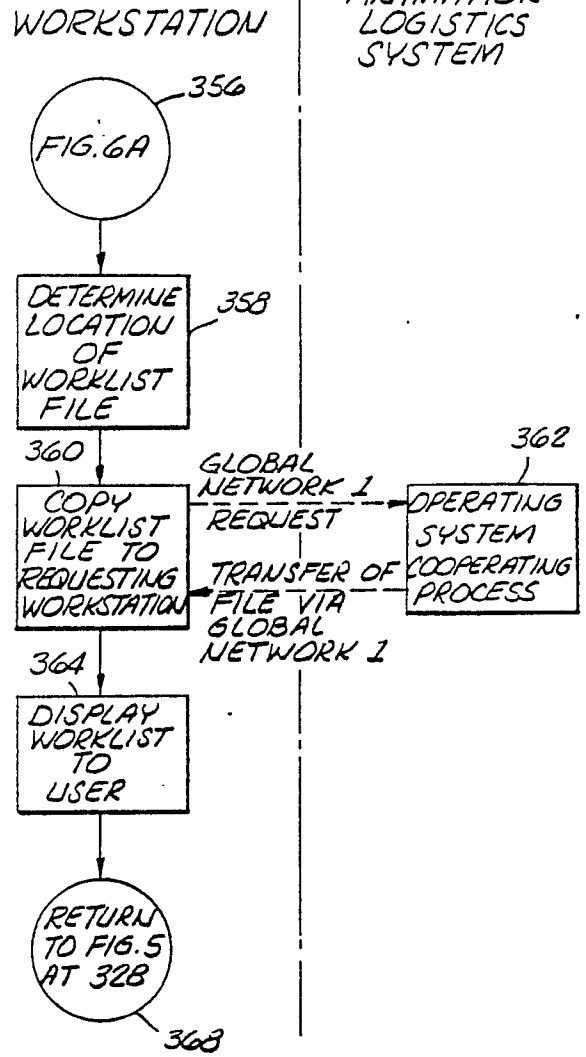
WORKSTATION

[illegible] LOGISTICS SYSTEM

356

FIG. 6A

DETERMINE LOCATION OF WORKLIST FILE

358

360

COPY WORKLIST FILE TO REQUESTING WORKSTATION

GLOBAL NETWORK 1 REQUEST

362

OPERATING SYSTEM COOPERATING PROCESS

TRANSFER OF FILE VIA GLOBAL NETWORK 1

364

DISPLAY WORKLIST TO USER

RETURN TO FIG. 5 AT 328

368